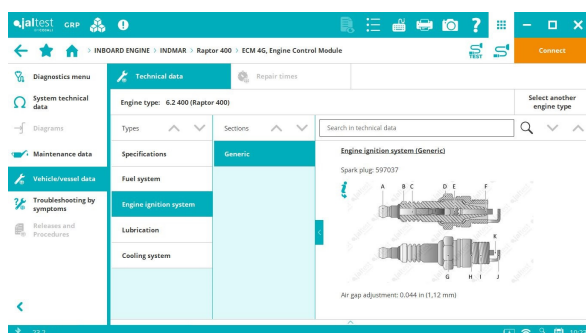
jaltest GRP

INBOARD ENGINE > INDMAR > Raptor 400 > ECM 4G, Engine Control Module

TEST

Connect

Diagnostics menu

System technical data

Diagrams

Maintenance data

Vehicle/vessel data

Troubleshooting by symptoms

Releases and Procedures

Technical data

Repair times

Engine type: 6.2 400 (Raptor 400)

Select another engine type

Types

Sections

Search in technical data

Specifications

Generic

Fuel system

Engine ignition system

Lubrication

Cooling system

Engine ignition system (Generic)

Spark plug: 597037

A B C D E F

K

G H I J

Air gap adjustment: 0.044 in (1,12 mm)